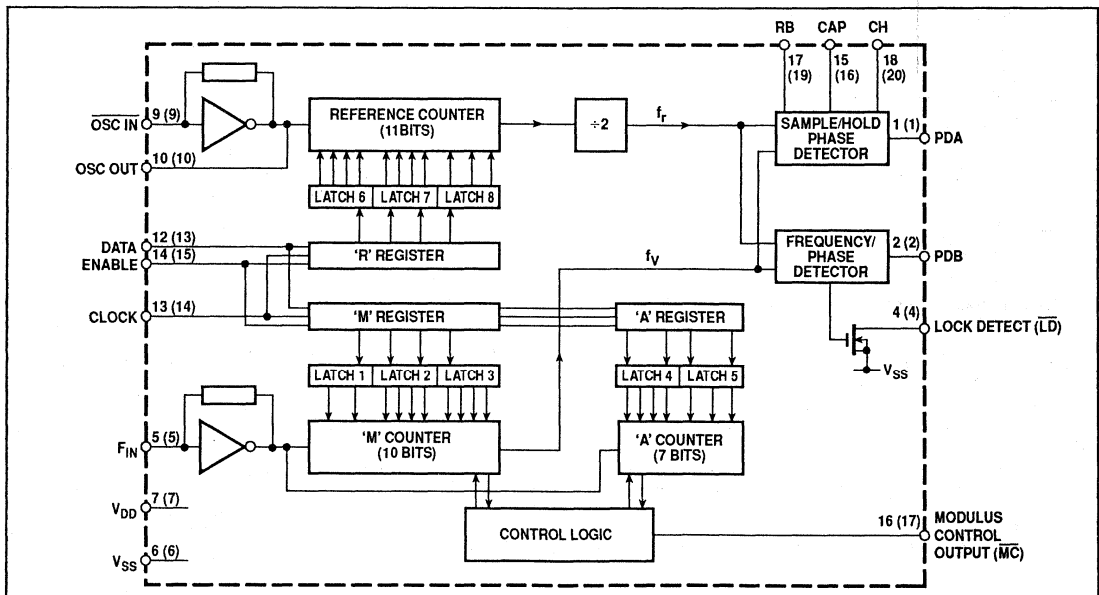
RB CAP CH

17 (19) 15 (16) 18 (20)

$\overline{\text{OSC IN}}$ 9 (9)

OSC OUT 10 (10)

REFERENCE COUNTER (11BITS)

$\div 2$

$f_r$

SAMPLE/HOLD PHASE DETECTOR

1 (1) PDA

LATCH 6 LATCH 7 LATCH 8

DATA 12 (13)

ENABLE 14 (15)

'R' REGISTER

$f_V$

FREQUENCY/ PHASE DETECTOR

2 (2) PDB

CLOCK 13 (14)

'M' REGISTER

'A' REGISTER

4 (4) LOCK DETECT ($\overline{\text{LD}}$)

LATCH 1 LATCH 2 LATCH 3

LATCH 4 LATCH 5

$V_{SS}$

$F_{IN}$ 5 (5)

'M' COUNTER (10 BITS)

'A' COUNTER (7 BITS)

$V_{DD}$ 7 (7)

$V_{SS}$ 6 (6)

CONTROL LOGIC

16 (17) MODULUS CONTROL OUTPUT ($\overline{\text{MC}}$)